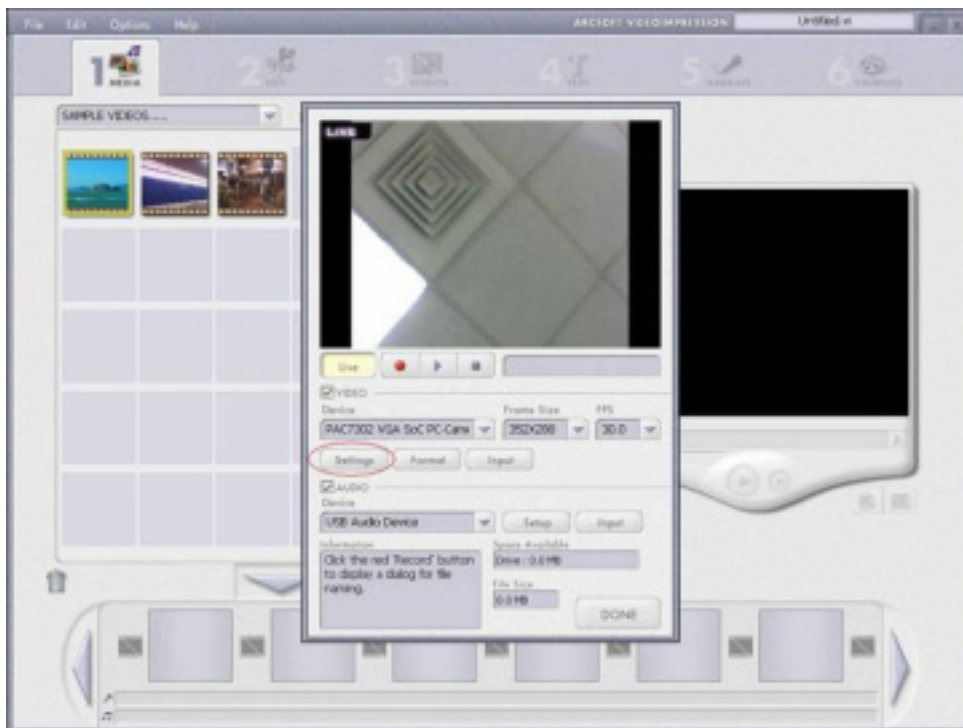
File Edit Options Help

ARCSOFT VIDEOIMPRESSION Untitled.vi

1 MEDIA
2 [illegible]
3 EFFECTS
4 TEXT
5 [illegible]
6 PRODUCE

SAMPLE VIDEOS...

LIVE

Live

VIDEO
Device
PAC7302 VGA SoC PC-Came
Frame Size
352x288
FPS
30.0

Settings Format Input

AUDIO
Device
USB Audio Device
Setup Input

Information
Click the red 'Record' button to display a dialog for file naming.

Space Available
Drive : 0.0 MB

File Size
0.0 MB

DONE